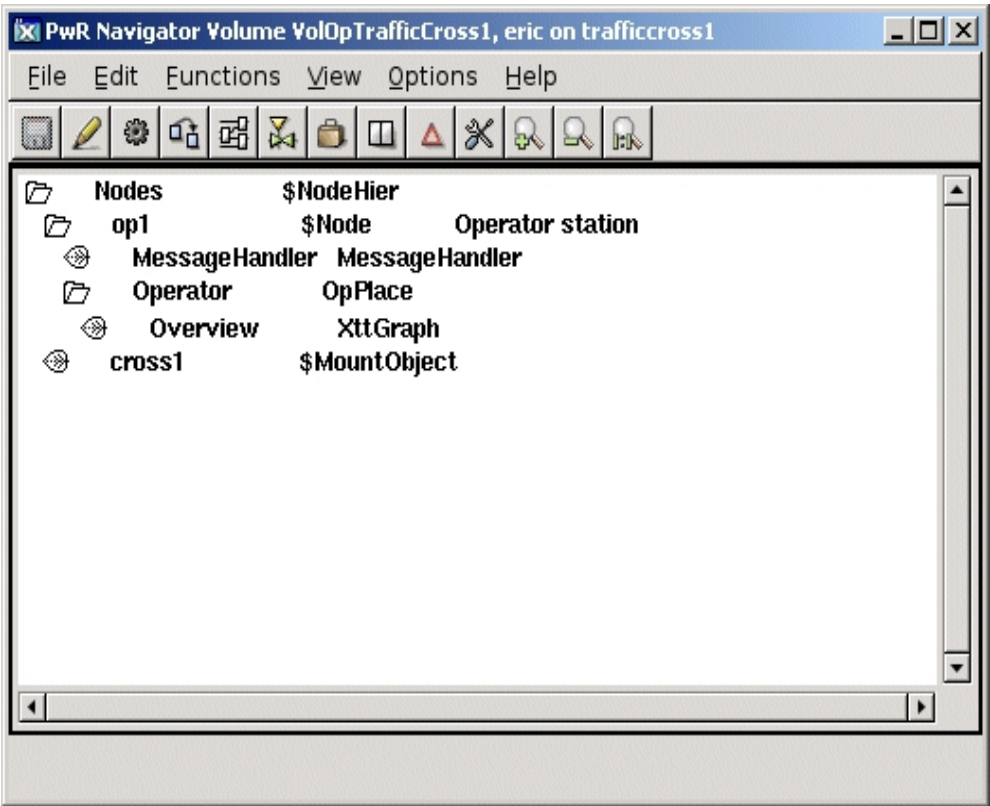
PwR Navigator Volume VolOpTrafficCross1, eric on trafficcross1

File Edit Functions View Options Help

| | | |
|---|---|---|
| Nodes | \$NodeHier | |
| op1 | \$Node | Operator station |
| MessageHandler | MessageHandler | |
| Operator | OpPlace | |
| Overview | XttGraph | |
| cross1 | \$MountObject | |